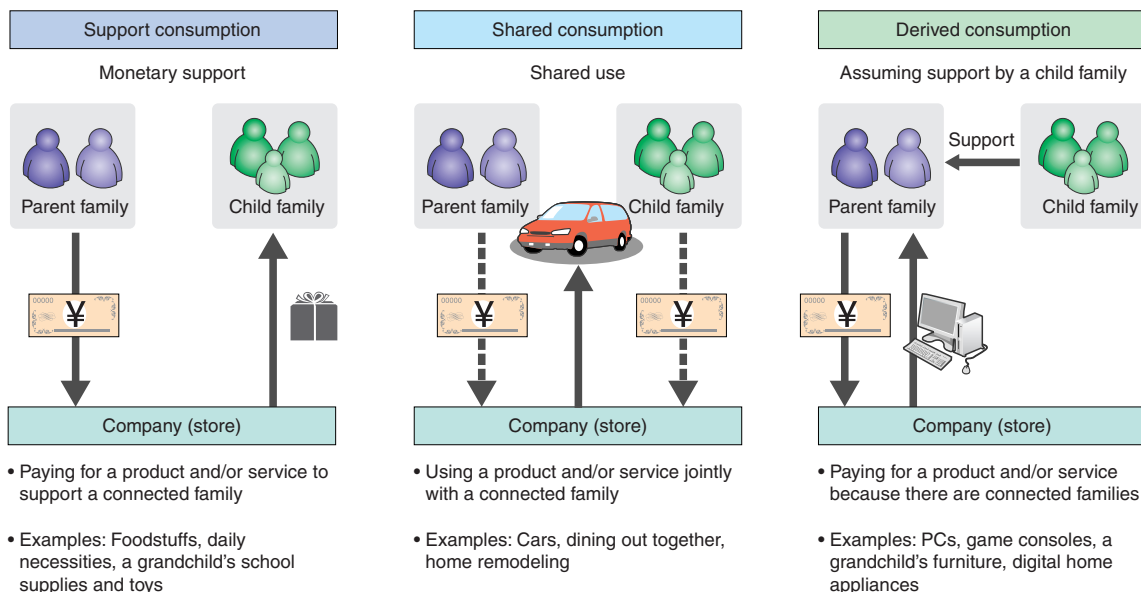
Support consumption

Monetary support

Parent family

Child family

¥

Company (store)

• Paying for a product and/or service to support a connected family

• Examples: Foodstuffs, daily necessities, a grandchild's school supplies and toys

Shared consumption

Shared use

Parent family

Child family

¥

¥

Company (store)

• Using a product and/or service jointly with a connected family

• Examples: Cars, dining out together, home remodeling

Derived consumption

Assuming support by a child family

Support

Parent family

Child family

¥

Company (store)

• Paying for a product and/or service because there are connected families

• Examples: PCs, game consoles, a grandchild's furniture, digital home appliances